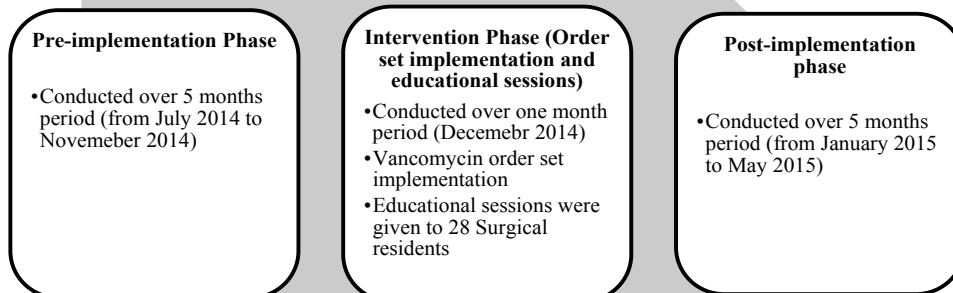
Pre-implementation Phase

•Conducted over 5 months period (from July 2014 to Novemeber 2014)

Intervention Phase (Order set implementation and educational sessions)

•Conducted over one month period (Decemebr 2014)
•Vancomycin order set implementation
•Educational sessions were given to 28 Surgical residents

Post-implementation phase

•Conducted over 5 months period (from January 2015 to May 2015)